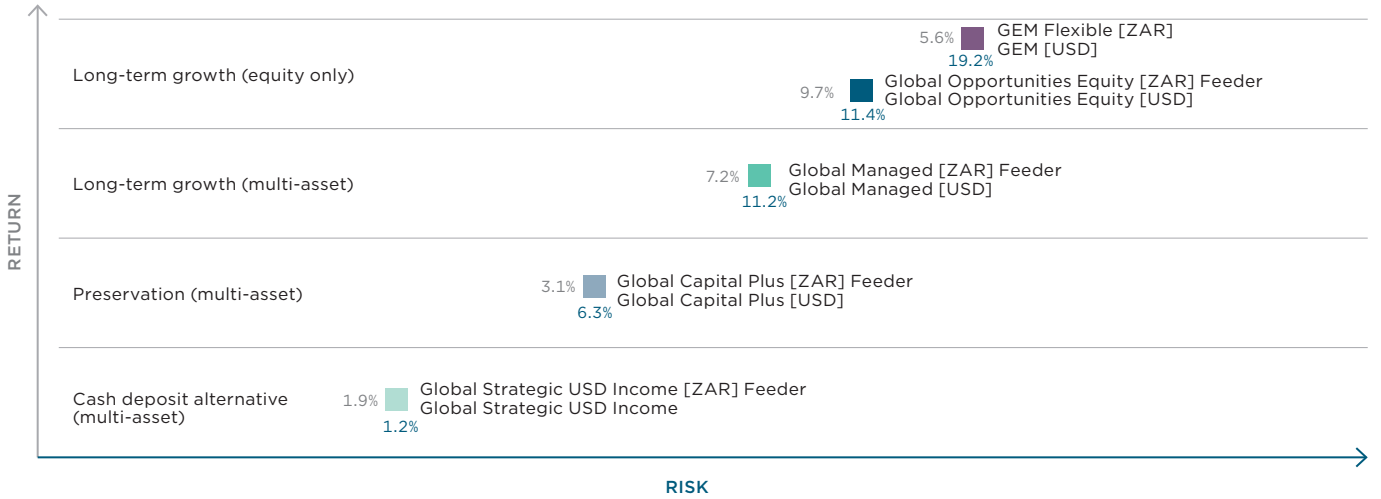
RETURN

Long-term growth (equity only)

5.6% GEM Flexible [ZAR]
GEM [USD]
19.2%

9.7% Global Opportunities Equity [ZAR] Feeder
Global Opportunities Equity [USD]
11.4%

Long-term growth (multi-asset)

7.2% Global Managed [ZAR] Feeder
Global Managed [USD]
11.2%

Preservation (multi-asset)

3.1% Global Capital Plus [ZAR] Feeder
Global Capital Plus [USD]
6.3%

Cash deposit alternative (multi-asset)

1.9% Global Strategic USD Income [ZAR] Feeder
Global Strategic USD Income
1.2%

RISK